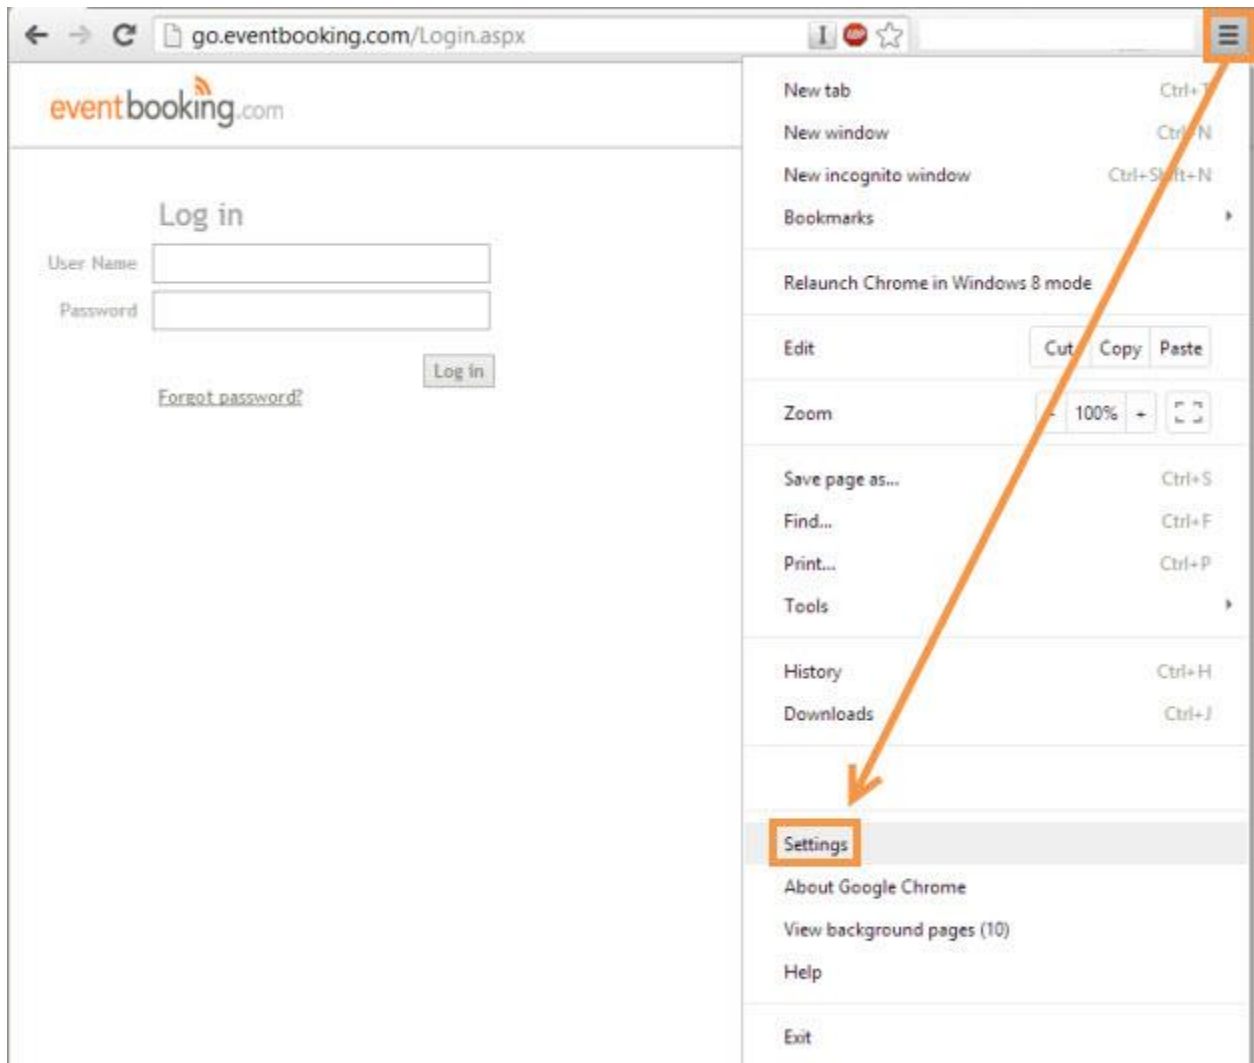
go.eventbooking.com/Login.aspx

eventbooking.com

Log in

User Name

Password

Log in

Forgot password?

New tab Ctrl+T
New window Ctrl+N
New incognito window Ctrl+Shift+N
Bookmarks

Relaunch Chrome in Windows 8 mode

Edit Cut Copy Paste

Zoom - 100% +

Save page as... Ctrl+S
Find... Ctrl+F
Print... Ctrl+P
Tools

History Ctrl+H
Downloads Ctrl+J

Settings
About Google Chrome
View background pages (10)
Help

Exit